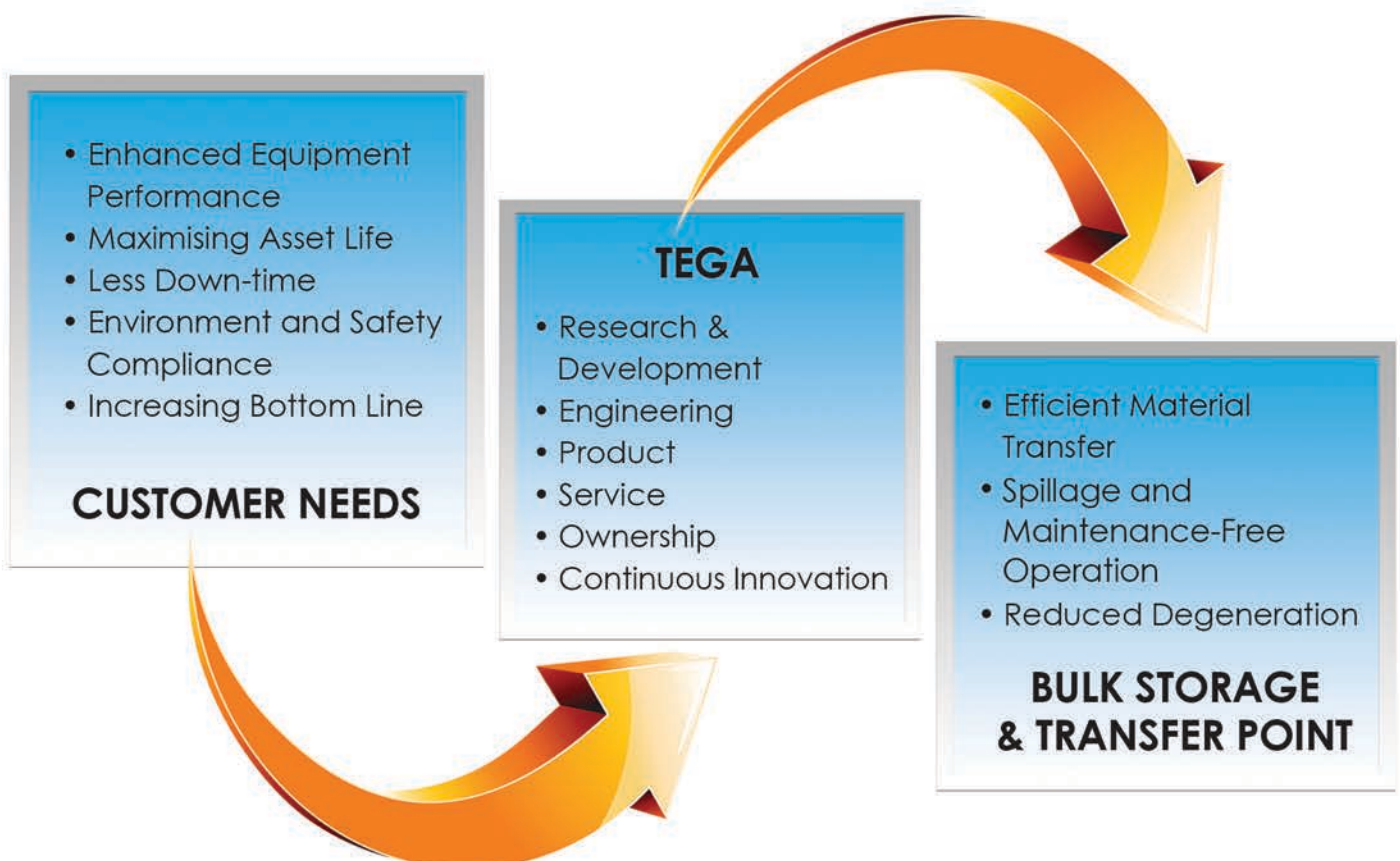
• Enhanced Equipment Performance
• Maximising Asset Life
• Less Down-time
• Environment and Safety Compliance
• Increasing Bottom Line

CUSTOMER NEEDS

TEGA

• Research & Development
• Engineering
• Product
• Service
• Ownership
• Continuous Innovation

• Efficient Material Transfer
• Spillage and Maintenance-Free Operation
• Reduced Degeneration

BULK STORAGE & TRANSFER POINT